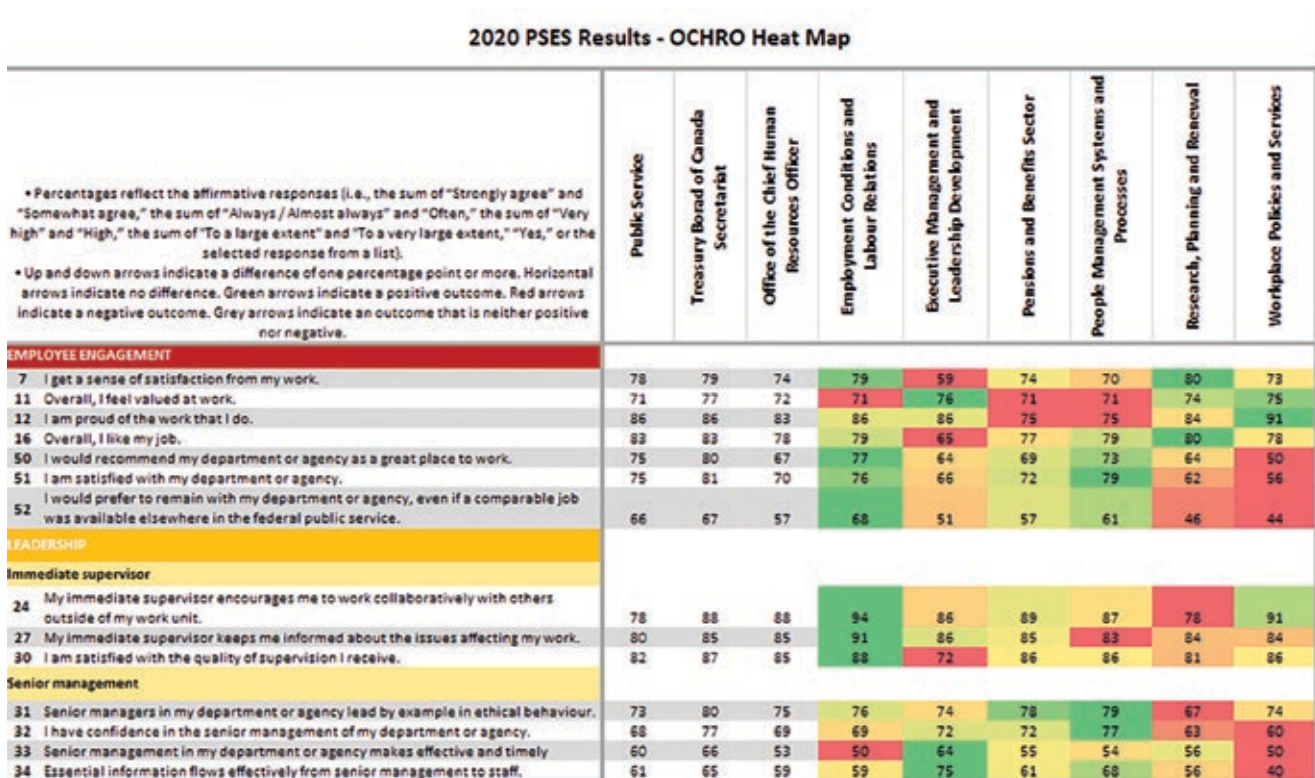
2020 PSES Results - OCHRO Heat Map

• Percentages reflect the affirmative responses (i.e., the sum of "Strongly agree" and "Somewhat agree," the sum of "Always / Almost always" and "Often," the sum of "Very high" and "High," the sum of "To a large extent" and "To a very large extent," "Yes," or the selected response from a list).
• Up and down arrows indicate a difference of one percentage point or more. Horizontal arrows indicate no difference. Green arrows indicate a positive outcome. Red arrows indicate a negative outcome. Grey arrows indicate an outcome that is neither positive nor negative.

| | Public Service | Treasury Board of Canada Secretariat | Office of the Chief Human Resources Officer | Employment Conditions and Labour Relations | Executive Management and Leadership Development | Pensions and Benefits Sector | People Management Systems and Processes | Research, Planning and Renewal | Workplace Policies and Services |
|---|---|---|---|---|---|---|---|---|---|
| EMPLOYEE ENGAGEMENT | | | | | | | | | |
| 7 I get a sense of satisfaction from my work. | 78 | 79 | 74 | 79 | 59 | 74 | 70 | 80 | 73 |
| 11 Overall, I feel valued at work. | 71 | 77 | 72 | 71 | 76 | 71 | 71 | 74 | 75 |
| 12 I am proud of the work that I do. | 86 | 86 | 83 | 86 | 86 | 75 | 75 | 84 | 91 |
| 16 Overall, I like my job. | 83 | 83 | 78 | 79 | 65 | 77 | 79 | 80 | 78 |
| 50 I would recommend my department or agency as a great place to work. | 75 | 80 | 67 | 77 | 64 | 69 | 73 | 64 | 50 |
| 51 I am satisfied with my department or agency. | 75 | 81 | 70 | 76 | 66 | 72 | 79 | 62 | 56 |
| 52 I would prefer to remain with my department or agency, even if a comparable job was available elsewhere in the federal public service. | 66 | 67 | 57 | 68 | 51 | 57 | 61 | 46 | 44 |
| LEADERSHIP | | | | | | | | | |
| Immediate supervisor | | | | | | | | | |
| 24 My immediate supervisor encourages me to work collaboratively with others outside of my work unit. | 78 | 88 | 88 | 94 | 86 | 89 | 87 | 78 | 91 |
| 27 My immediate supervisor keeps me informed about the issues affecting my work. | 80 | 85 | 85 | 91 | 86 | 85 | 83 | 84 | 84 |
| 30 I am satisfied with the quality of supervision I receive. | 82 | 87 | 85 | 88 | 72 | 86 | 86 | 81 | 86 |
| Senior management | | | | | | | | | |
| 31 Senior managers in my department or agency lead by example in ethical behaviour. | 73 | 80 | 75 | 76 | 74 | 78 | 79 | 67 | 74 |
| 32 I have confidence in the senior management of my department or agency. | 68 | 77 | 69 | 69 | 72 | 72 | 77 | 63 | 60 |
| 33 Senior management in my department or agency makes effective and timely | 60 | 66 | 53 | 50 | 64 | 55 | 54 | 56 | 50 |
| 34 Essential information flows effectively from senior management to staff. | 61 | 65 | 59 | 59 | 75 | 61 | 68 | 56 | 40 |